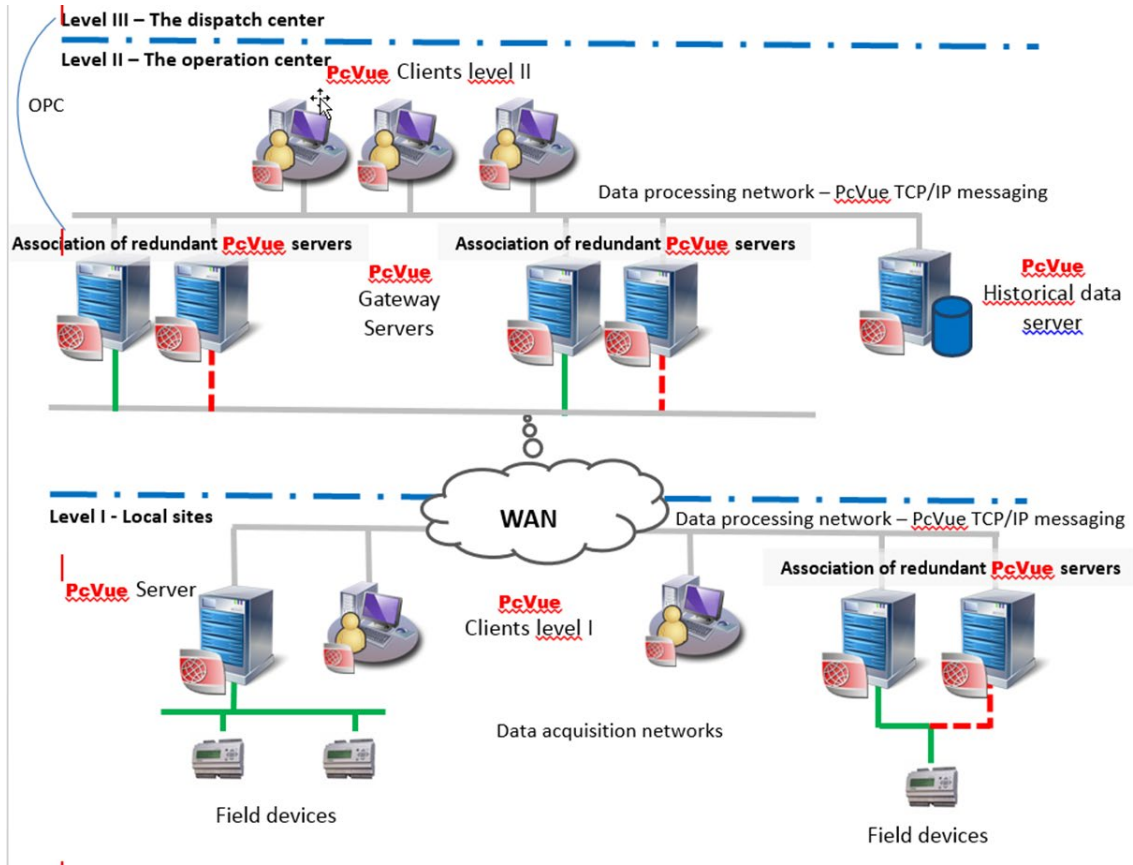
Level III – The dispatch center

Level II – The operation center

OPC

PcVue Clients level II

Data processing network – PcVue TCP/IP messaging

Association of redundant PcVue servers

Association of redundant PcVue servers

PcVue Gateway Servers

PcVue Historical data server

WAN

Level I - Local sites

Data processing network – PcVue TCP/IP messaging

Association of redundant PcVue servers

PcVue Server

PcVue Clients level I

Data acquisition networks

Field devices

Field devices